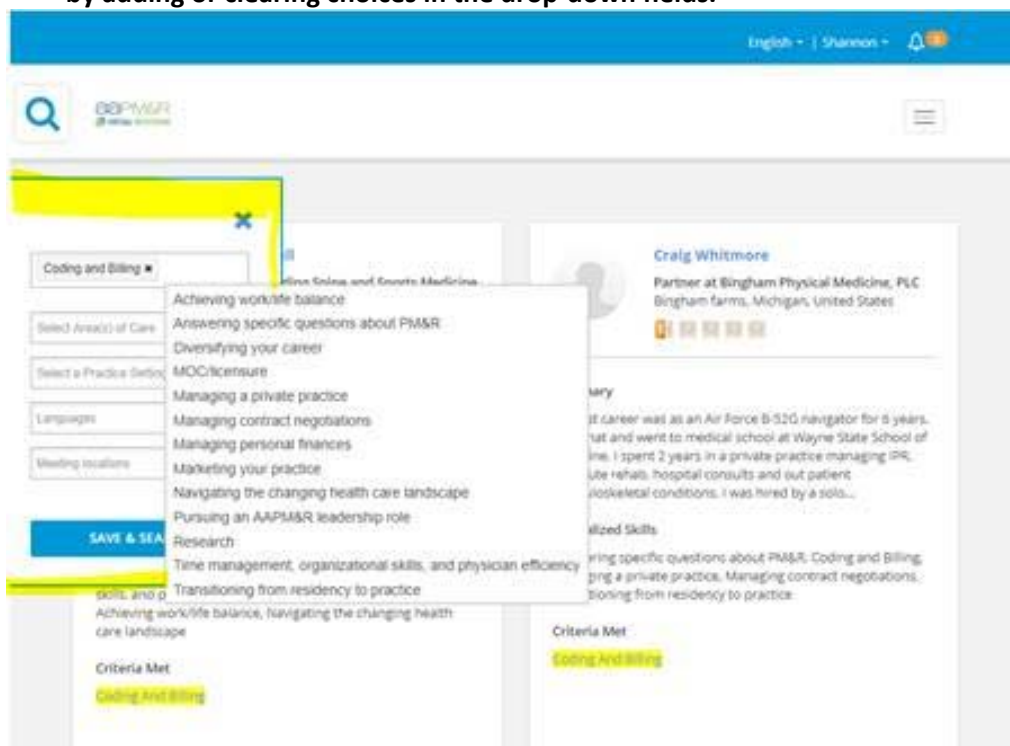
by adding or clearing choices in the drop-down fields.

English ▾ | Shannon ▾

Coding and Billing ×

Select Area(s) of Care

Select a Practice Setting

Languages

Meeting locations

SAVE & SEA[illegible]

Achieving work/life balance
Answering specific questions about PM&R
Diversifying your career
MOC/licensure
Managing a private practice
Managing contract negotiations
Managing personal finances
Marketing your practice
Navigating the changing health care landscape
Pursuing an AAPM&R leadership role
Research
Time management, organizational skills, and physician efficiency
Transitioning from residency to practice

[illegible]ding Spine and Sports Medicine

skills, and p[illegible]
Achieving work/life balance, Navigating the changing health care landscape

Criteria Met
Coding And Billing

Craig Whitmore
Partner at Bingham Physical Medicine, PLC
Bingham farms, Michigan, United States

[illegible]ary
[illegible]t career was as an Air Force B-52G navigator for 6 years. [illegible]hat and went to medical school at Wayne State School of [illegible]ine. I spent 2 years in a private practice managing IPR, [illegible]ute rehab, hospital consults and out patient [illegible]uloskeletal conditions. I was hired by a solo...

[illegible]alized Skills
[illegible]ring specific questions about PM&R, Coding and Billing, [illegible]ging a private practice, Managing contract negotiations, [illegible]tioning from residency to practice

Criteria Met
Coding And Billing